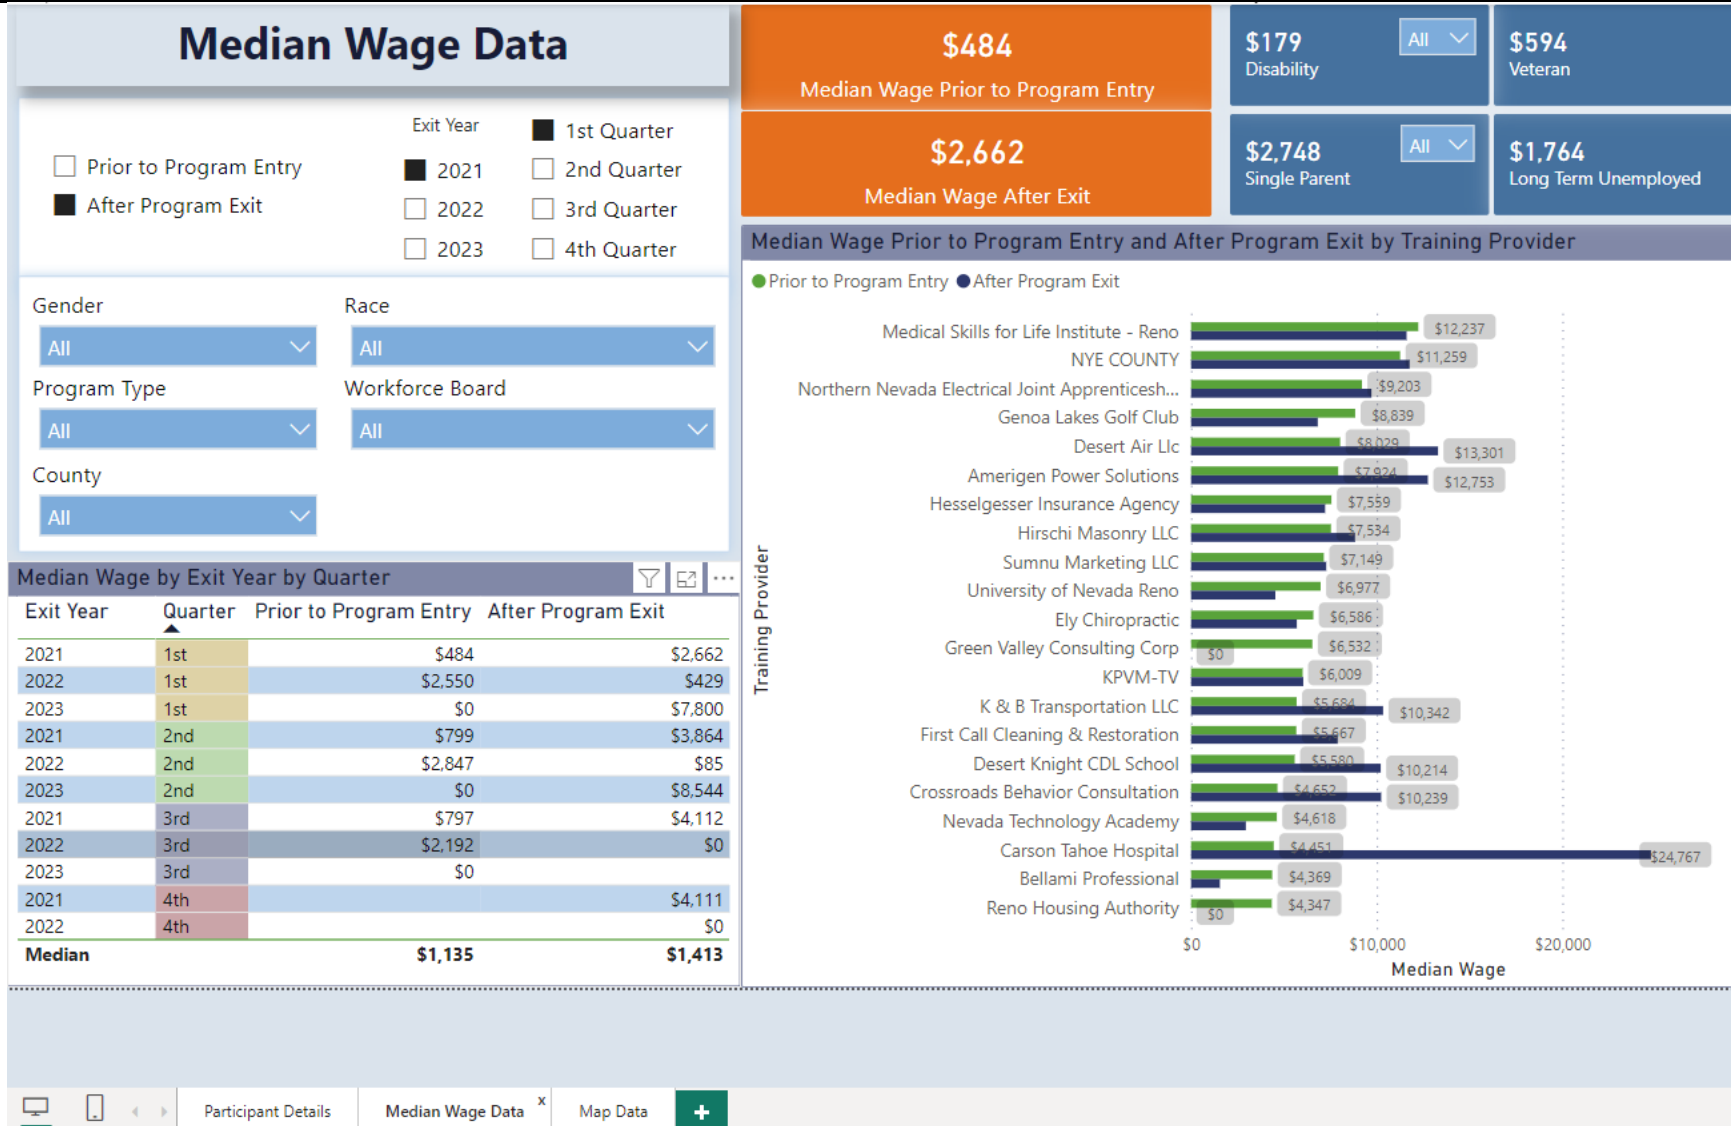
Median Wage Data

Prior to Program Entry
After Program Exit

Exit Year
2021
2022
2023

1st Quarter
2nd Quarter
3rd Quarter
4th Quarter

Gender
All
Race
All
Program Type
All
Workforce Board
All
County
All

$484
Median Wage Prior to Program Entry

$2,662
Median Wage After Exit

$179
Disability
All

$594
Veteran

$2,748
Single Parent
All

$1,764
Long Term Unemployed

Median Wage by Exit Year by Quarter

| Exit Year | Quarter | Prior to Program Entry | After Program Exit |
|---|---|---|---|
| 2021 | 1st | $484 | $2,662 |
| 2022 | 1st | $2,550 | $429 |
| 2023 | 1st | $0 | $7,800 |
| 2021 | 2nd | $799 | $3,864 |
| 2022 | 2nd | $2,847 | $85 |
| 2023 | 2nd | $0 | $8,544 |
| 2021 | 3rd | $797 | $4,112 |
| 2022 | 3rd | $2,192 | $0 |
| 2023 | 3rd | $0 | |
| 2021 | 4th | | $4,111 |
| 2022 | 4th | | $0 |
| Median | | $1,135 | $1,413 |

Median Wage Prior to Program Entry and After Program Exit by Training Provider

Prior to Program Entry After Program Exit

Training Provider

Medical Skills for Life Institute - Reno $12,237
NYE COUNTY $11,259
Northern Nevada Electrical Joint Apprenticesh... $9,203
Genoa Lakes Golf Club $8,839
Desert Air Llc $8,029 $13,301
Amerigen Power Solutions $7,924 $12,753
Hesselgesser Insurance Agency $7,559
Hirschi Masonry LLC $7,534
Sumnu Marketing LLC $7,149
University of Nevada Reno $6,977
Ely Chiropractic $6,586
Green Valley Consulting Corp $0 $6,532
KPVM-TV $6,009
K & B Transportation LLC $5,684 $10,342
First Call Cleaning & Restoration $5,667
Desert Knight CDL School $5,580 $10,214
Crossroads Behavior Consultation $4,652 $10,239
Nevada Technology Academy $4,618
Carson Tahoe Hospital $4,451 $24,767
Bellami Professional $4,369
Reno Housing Authority $0 $4,347

$0 $10,000 $20,000
Median Wage

Participant Details
Median Wage Data
Map Data
+